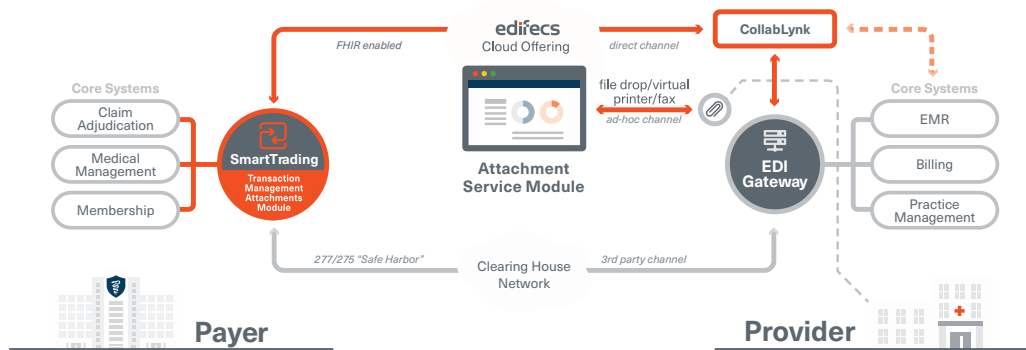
edifecs
Cloud Offering

FHIR enabled

direct channel

CollabLynk

Core Systems

Claim Adjudication

Medical Management

Membership

SmartTrading

Transaction Management Attachments Module

Attachment Service Module

file drop/virtual printer/fax

ad-hoc channel

EDI Gateway

Core Systems

EMR

Billing

Practice Management

277/275 "Safe Harbor"

Clearing House Network

3rd party channel

Payer

Provider